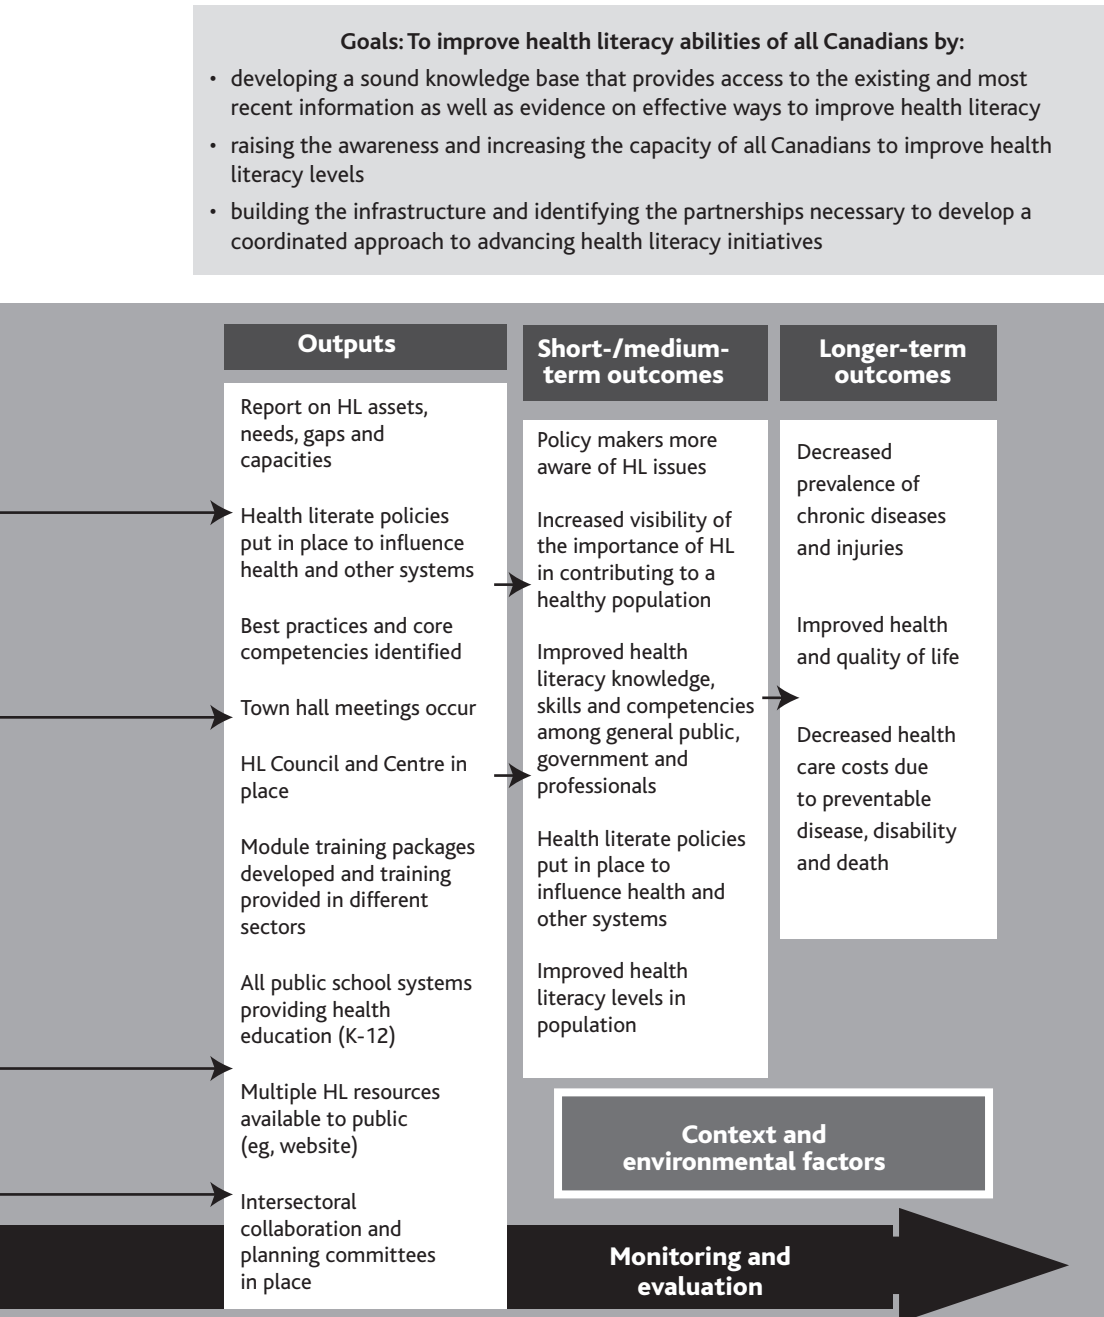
Goals: To improve health literacy abilities of all Canadians by:

• developing a sound knowledge base that provides access to the existing and most recent information as well as evidence on effective ways to improve health literacy

• raising the awareness and increasing the capacity of all Canadians to improve health literacy levels

• building the infrastructure and identifying the partnerships necessary to develop a coordinated approach to advancing health literacy initiatives

Outputs

Report on HL assets, needs, gaps and capacities

Health literate policies put in place to influence health and other systems

Best practices and core competencies identified

Town hall meetings occur

HL Council and Centre in place

Module training packages developed and training provided in different sectors

All public school systems providing health education (K-12)

Multiple HL resources available to public (eg, website)

Intersectoral collaboration and planning committees in place

Short-/medium-term outcomes

Policy makers more aware of HL issues

Increased visibility of the importance of HL in contributing to a healthy population

Improved health literacy knowledge, skills and competencies among general public, government and professionals

Health literate policies put in place to influence health and other systems

Improved health literacy levels in population

Longer-term outcomes

Decreased prevalence of chronic diseases and injuries

Improved health and quality of life

Decreased health care costs due to preventable disease, disability and death

Context and environmental factors

Monitoring and evaluation